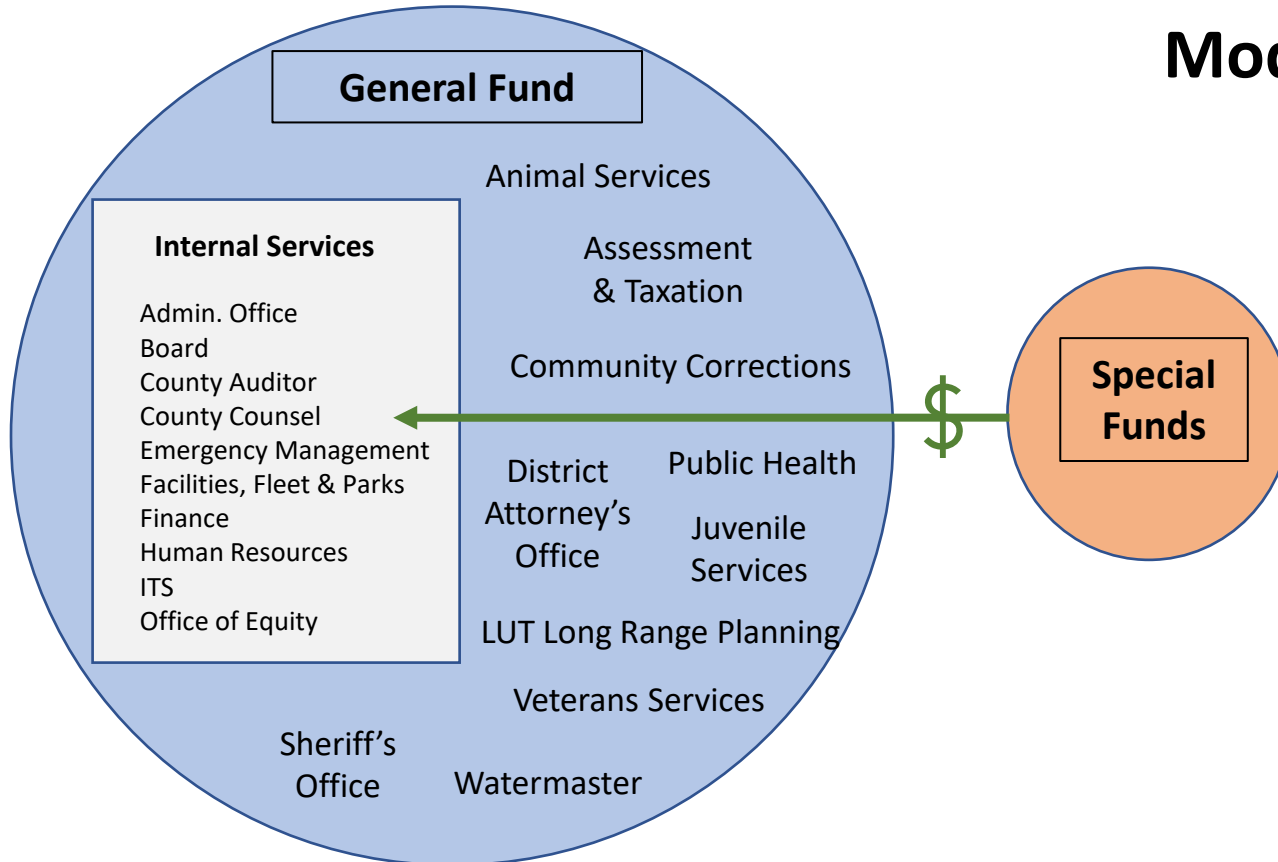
Mo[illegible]

General Fund

Internal Services

Admin. Office
Board
County Auditor
County Counsel
Emergency Management
Facilities, Fleet & Parks
Finance
Human Resources
ITS
Office of Equity

Animal Services

Assessment & Taxation

Community Corrections

District Attorney's Office

Public Health

Juvenile Services

LUT Long Range Planning

Veterans Services

Sheriff's Office

Watermaster

$

Special Funds